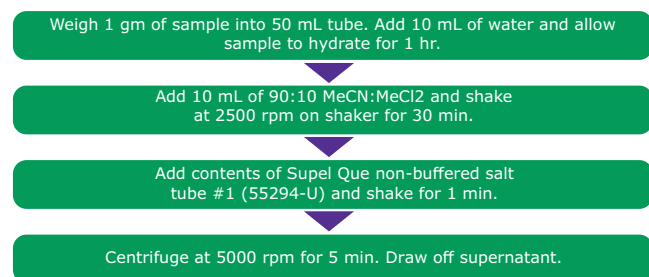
Weigh 1 gm of sample into 50 mL tube. Add 10 mL of water and allow sample to hydrate for 1 hr.

Add 10 mL of 90:10 MeCN:MeCl2 and shake at 2500 rpm on shaker for 30 min.

Add contents of Supel Que non-buffered salt tube #1 (55294-U) and shake for 1 min.

Centrifuge at 5000 rpm for 5 min. Draw off supernatant.